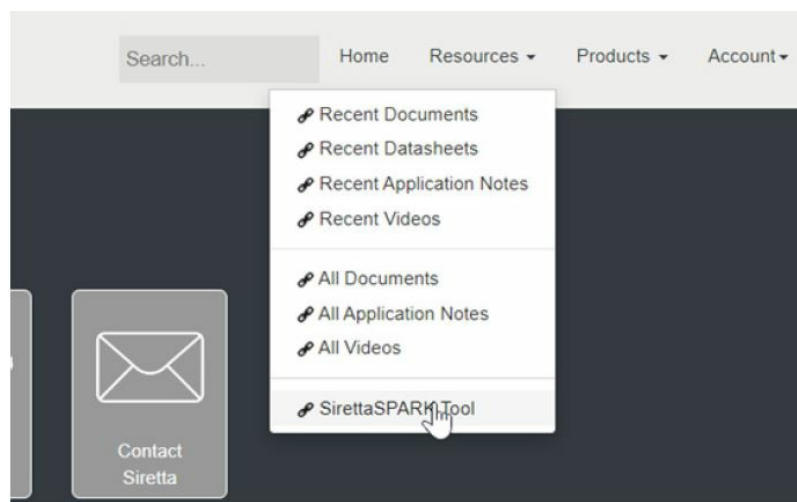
Search...

Home Resources ▾ Products ▾ Account ▾

Recent Documents
Recent Datasheets
Recent Application Notes
Recent Videos

All Documents
All Application Notes
All Videos

SirettaSPARK Tool

Contact Siretta